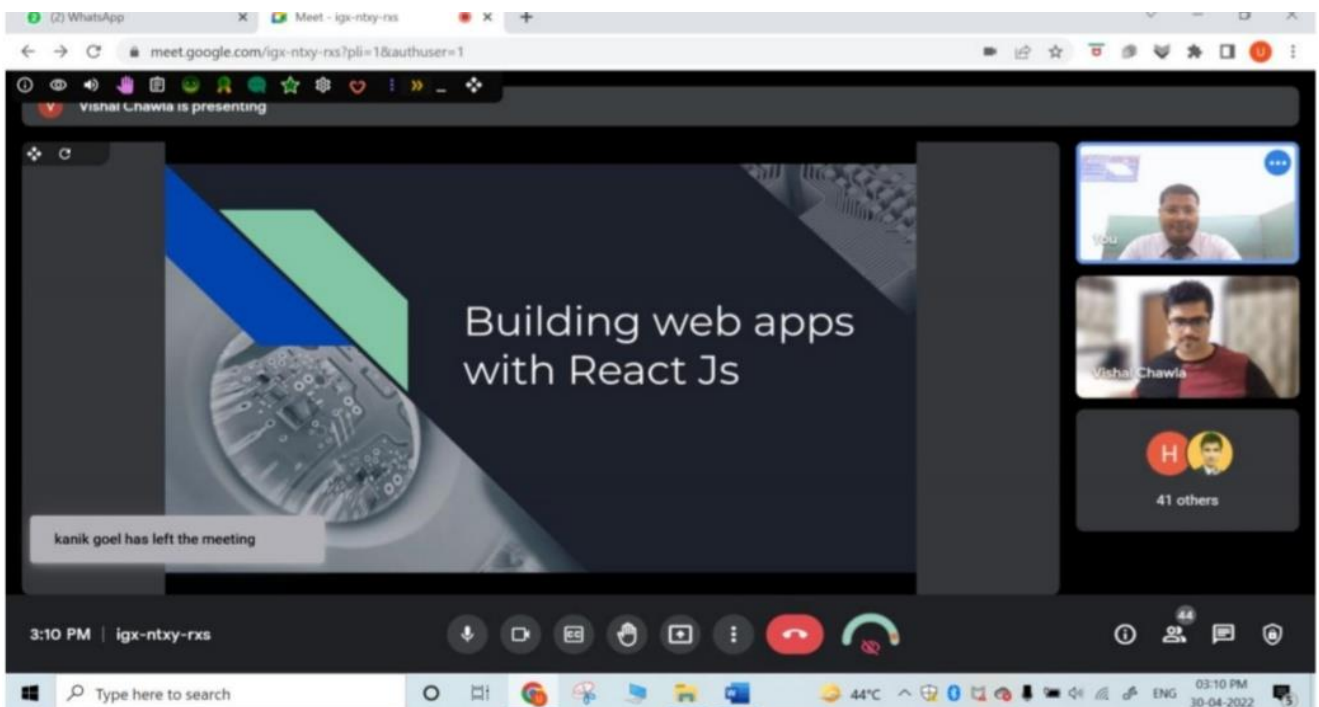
(2) WhatsApp
Meet - igx-ntxy-rxs
meet.google.com/igx-ntxy-rxs?pli=1&authuser=1

Vishal Chawla is presenting

Building web apps with React Js

kanik goel has left the meeting

You
Vishal Chawla
H
41 others

3:10 PM | igx-ntxy-rxs
44

Type here to search
44°C
ENG
03:10 PM
30-04-2022